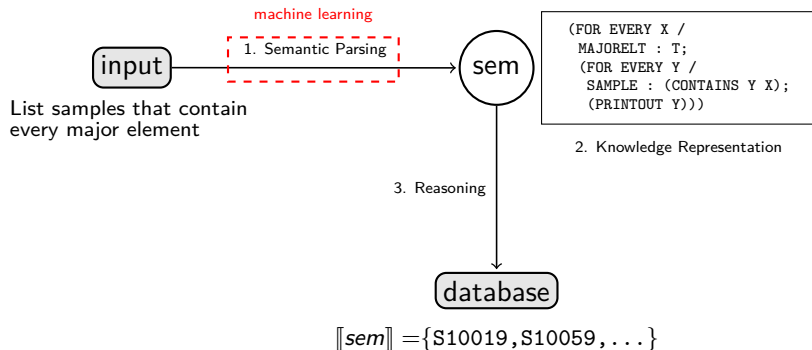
machine learning

input

1. Semantic Parsing

sem

List samples that contain every major element

(FOR EVERY X /
MAJORELT : T;
(FOR EVERY Y /
SAMPLE : (CONTAINS Y X);
(PRINTOUT Y)))

2. Knowledge Representation

3. Reasoning

database

$[\![sem]\!] = \{$S10019,S10059,...$\}$